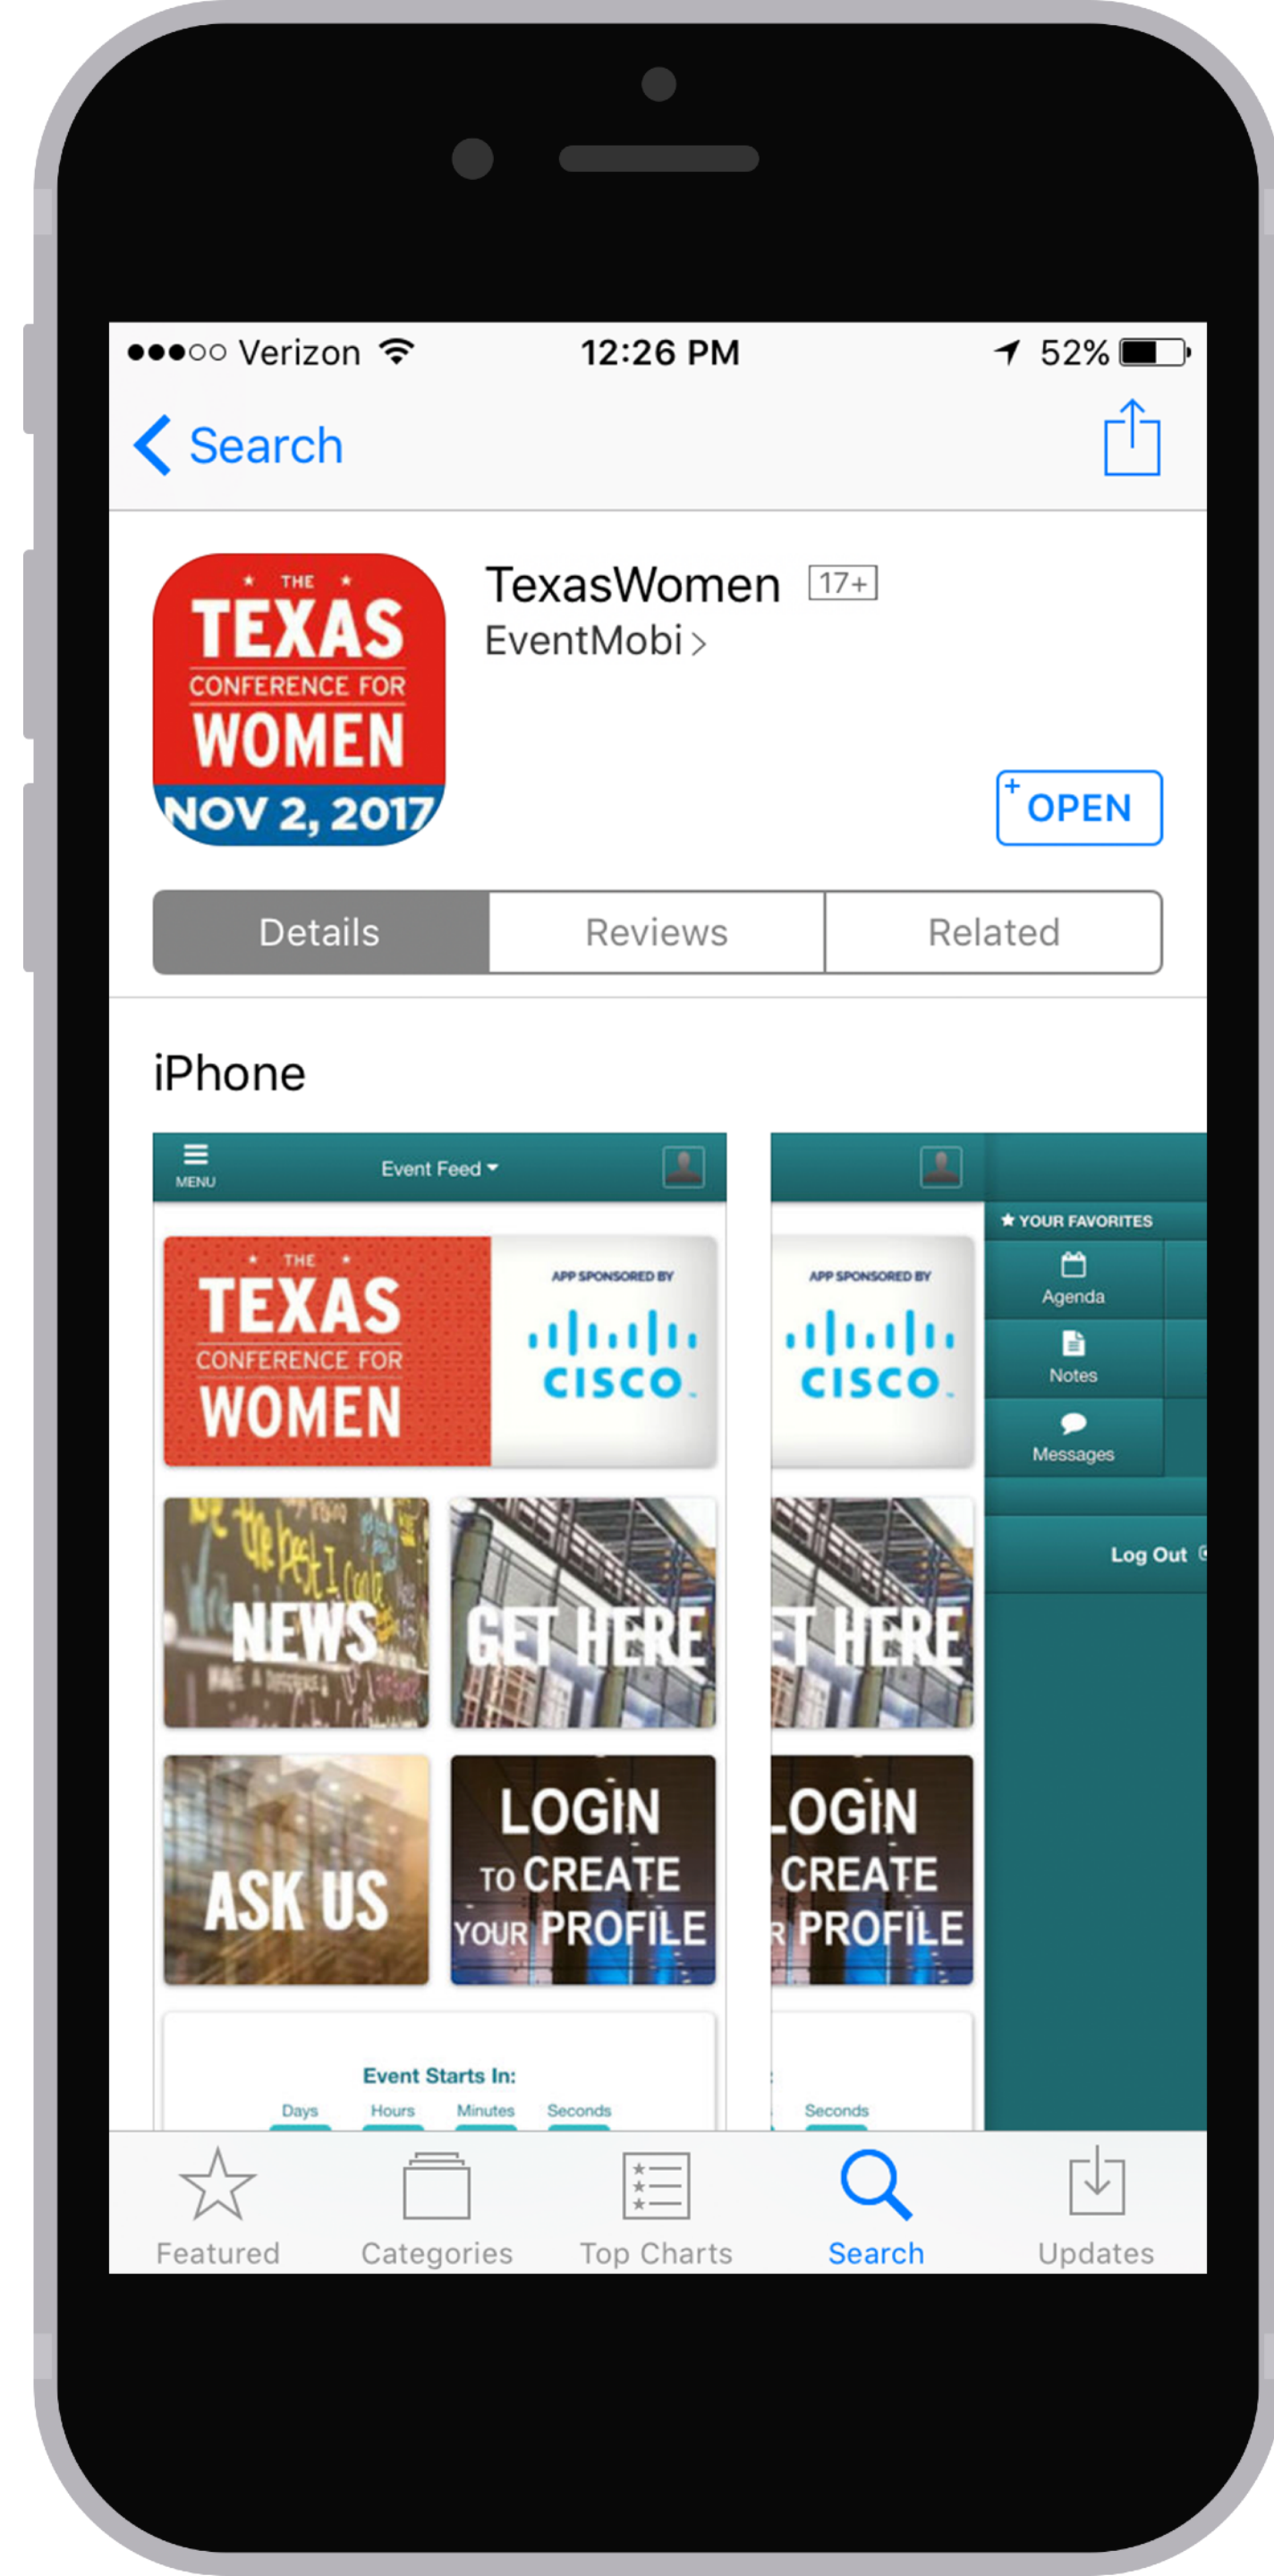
●●●○○ Verizon 12:26 PM 52%

Search

THE TEXAS CONFERENCE FOR WOMEN NOV 2, 2017

TexasWomen 17+
EventMobi >

OPEN

Details | Reviews | Related

iPhone

MENU Event Feed

THE TEXAS CONFERENCE FOR WOMEN

APP SPONSORED BY CISCO

NEWS

GET HERE

ASK US

LOGIN TO CREATE YOUR PROFILE

Event Starts In:
Days Hours Minutes Seconds

APP SPONSORED BY CISCO

YOUR FAVORITES
Agenda
Notes
Messages

Log Out

T HERE

LOGIN
CREATE
R PROFILE

Seconds

Featured Categories Top Charts Search Updates